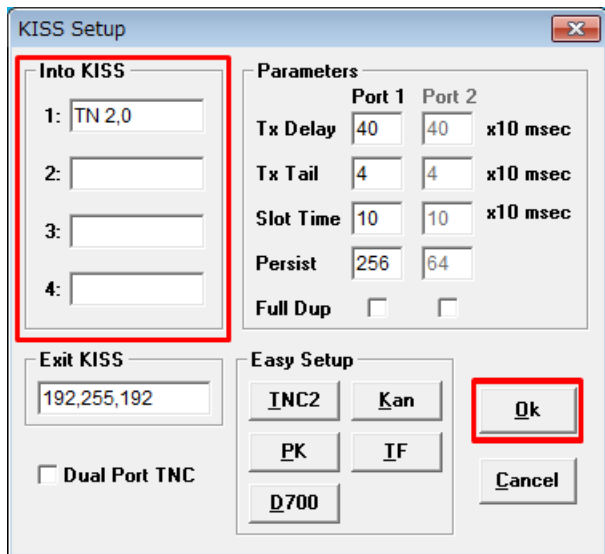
KISS Setup

Into KISS
1: TN 2,0
2:
3:
4:

Parameters
Port 1 Port 2
Tx Delay 40 40 x10 msec
Tx Tail 4 4 x10 msec
Slot Time 10 10 x10 msec
Persist 256 64
Full Dup

Exit KISS
192,255,192

Dual Port TNC

Easy Setup
TNC2
Kan
PK
TF
D700

Ok
Cancel